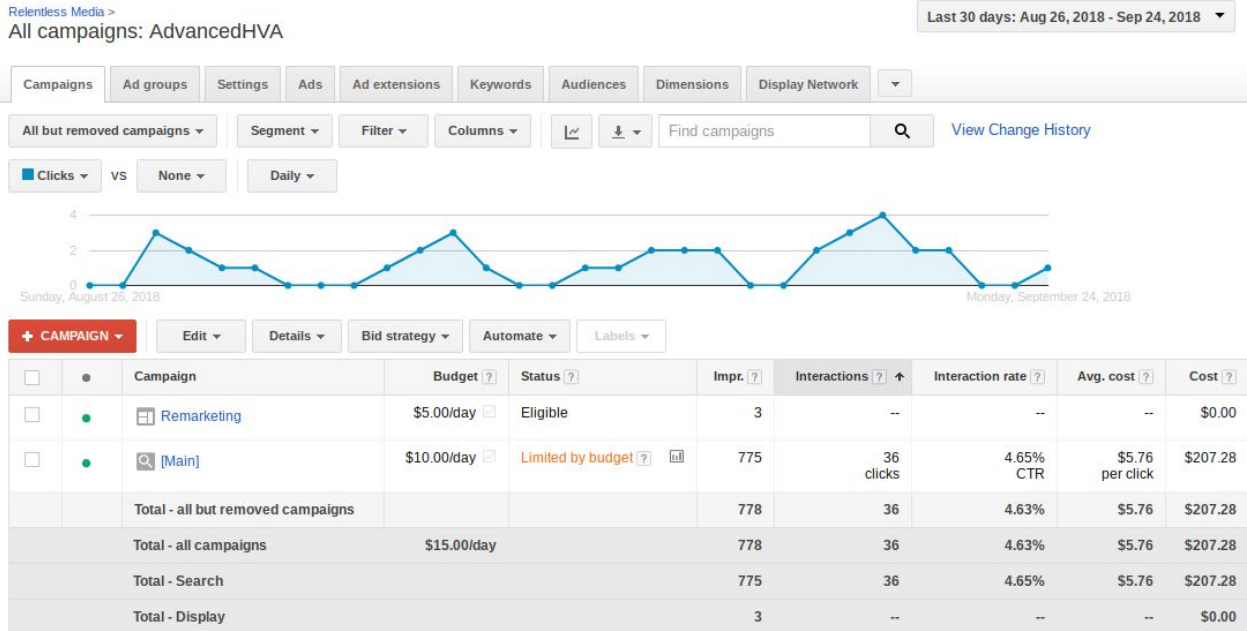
Relentless Media >
All campaigns: AdvancedHVA

Last 30 days: Aug 26, 2018 - Sep 24, 2018

Campaigns | Ad groups | Settings | Ads | Ad extensions | Keywords | Audiences | Dimensions | Display Network

All but removed campaigns | Segment | Filter | Columns | Find campaigns | View Change History

Clicks VS None | Daily

4
2
0
Sunday, August 26, 2018
Monday, September 24, 2018

+ CAMPAIGN | Edit | Details | Bid strategy | Automate | Labels

| | | Campaign | Budget ? | Status ? | Impr. ? | Interactions ? | Interaction rate ? | Avg. cost ? | Cost ? |
|---|---|---|---|---|---|---|---|---|---|
| | | Remarketing | $5.00/day | Eligible | 3 | -- | -- | -- | $0.00 |
| | | [Main] | $10.00/day | Limited by budget ? | 775 | 36 clicks | 4.65% CTR | $5.76 per click | $207.28 |
| | | Total - all but removed campaigns | | | 778 | 36 | 4.63% | $5.76 | $207.28 |
| | | Total - all campaigns | $15.00/day | | 778 | 36 | 4.63% | $5.76 | $207.28 |
| | | Total - Search | | | 775 | 36 | 4.65% | $5.76 | $207.28 |
| | | Total - Display | | | 3 | -- | -- | -- | $0.00 |